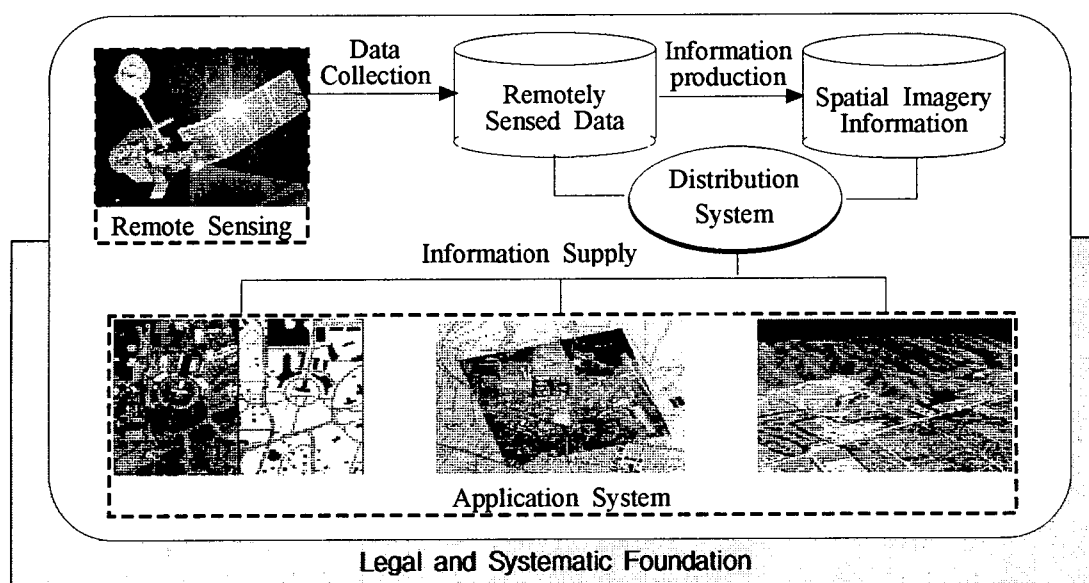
Data Collection

Remotely Sensed Data

Information production

Spatial Imagery Information

Remote Sensing

Distribution System

Information Supply

Application System

Legal and Systematic Foundation